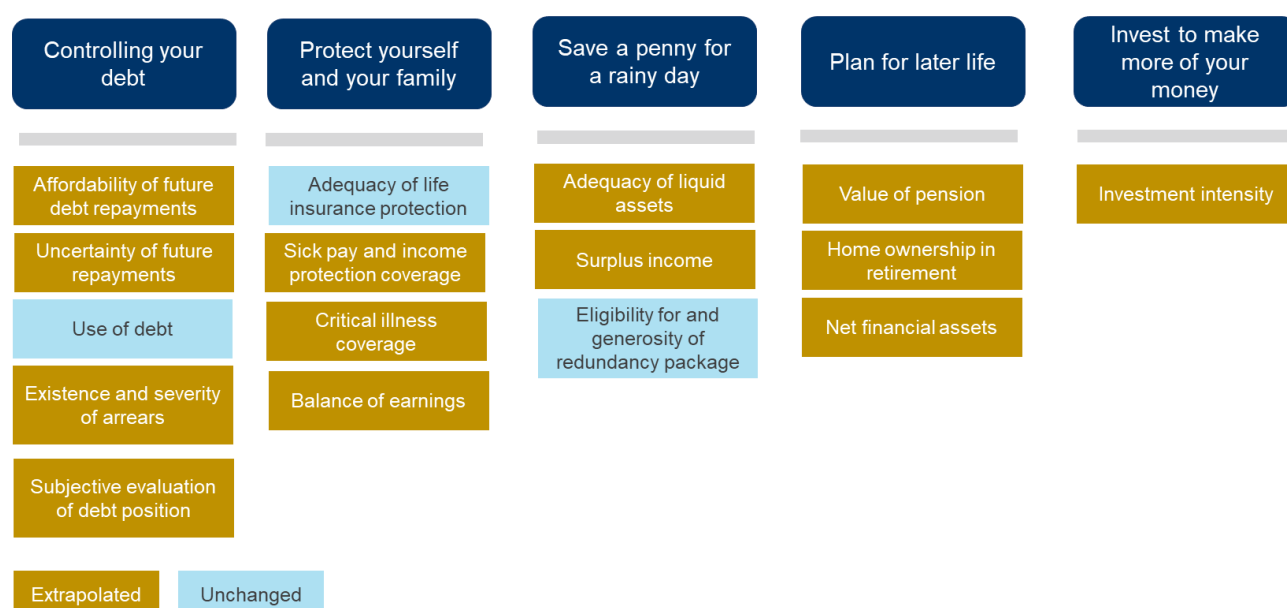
Controlling your debt

Affordability of future debt repayments

Uncertainty of future repayments

Use of debt

Existence and severity of arrears

Subjective evaluation of debt position

Protect yourself and your family

Adequacy of life insurance protection

Sick pay and income protection coverage

Critical illness coverage

Balance of earnings

Save a penny for a rainy day

Adequacy of liquid assets

Surplus income

Eligibility for and generosity of redundancy package

Plan for later life

Value of pension

Home ownership in retirement

Net financial assets

Invest to make more of your money

Investment intensity

Extrapolated

Unchanged